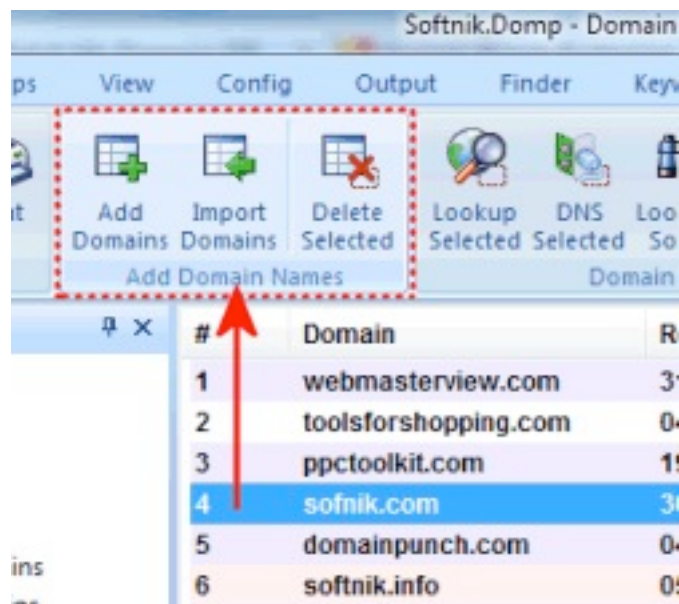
Softnik.Domp - Domain

ps View Config Output Finder Keyw

t Add Domains Import Domains Delete Selected Lookup Selected DNS Selected Loo So

Add Domain Names Domain

| # | Domain | R |
|---|---|---|
| 1 | webmasterview.com | 3 |
| 2 | toolsforshopping.com | 0 |
| 3 | ppctoolkit.com | 1 |
| 4 | sofnik.com | 3 |
| 5 | domainpunch.com | 0 |
| 6 | softnik.info | 0 |

ins